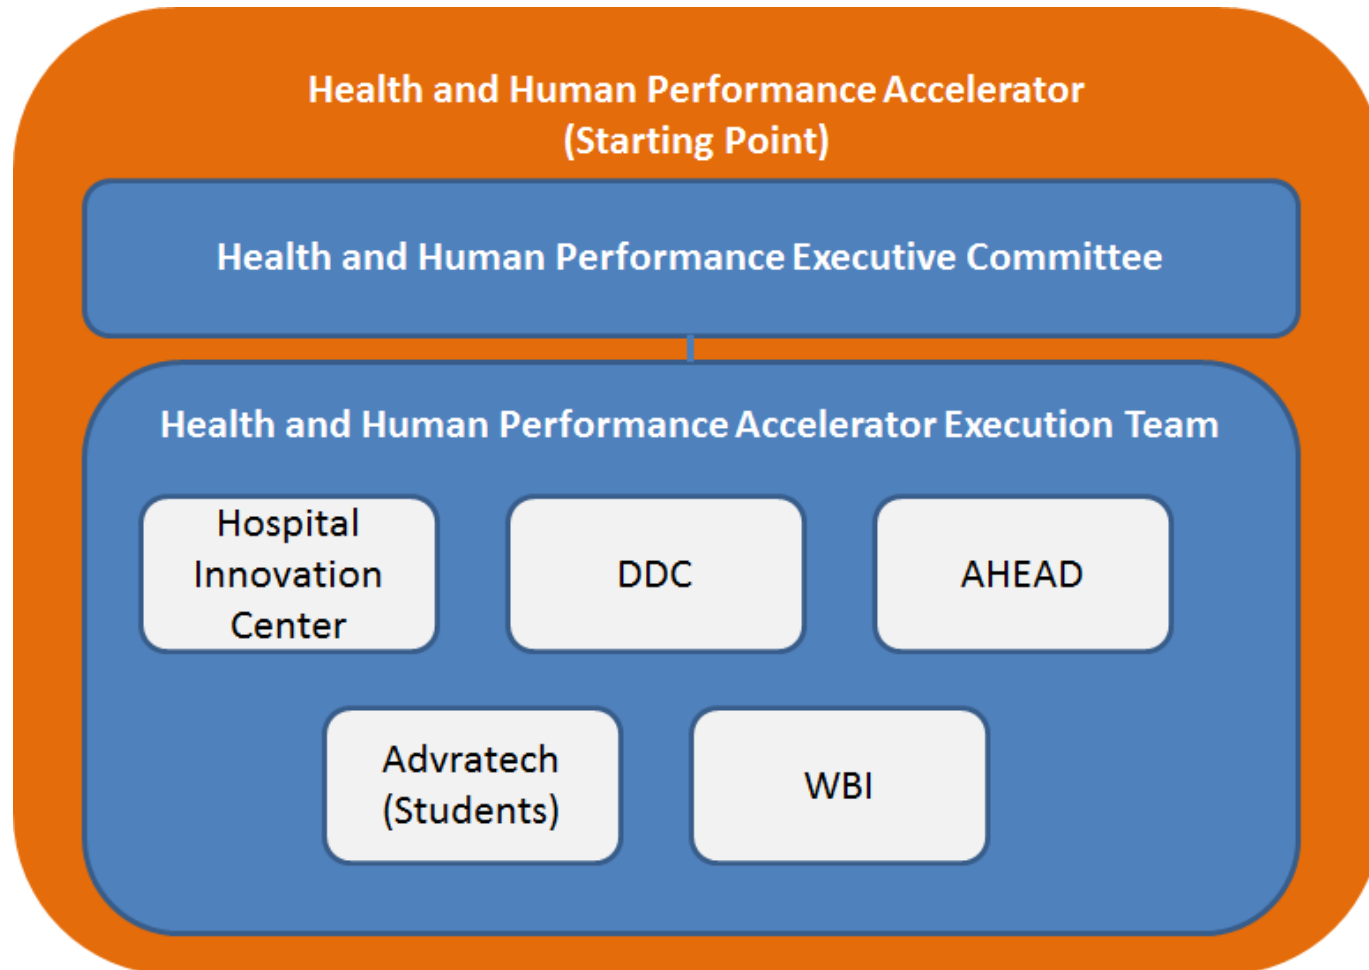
Health and Human Performance Accelerator
(Starting Point)

Health and Human Performance Executive Committee

Health and Human Performance Accelerator Execution Team

Hospital Innovation Center

DDC

AHEAD

Advratech (Students)

WBI